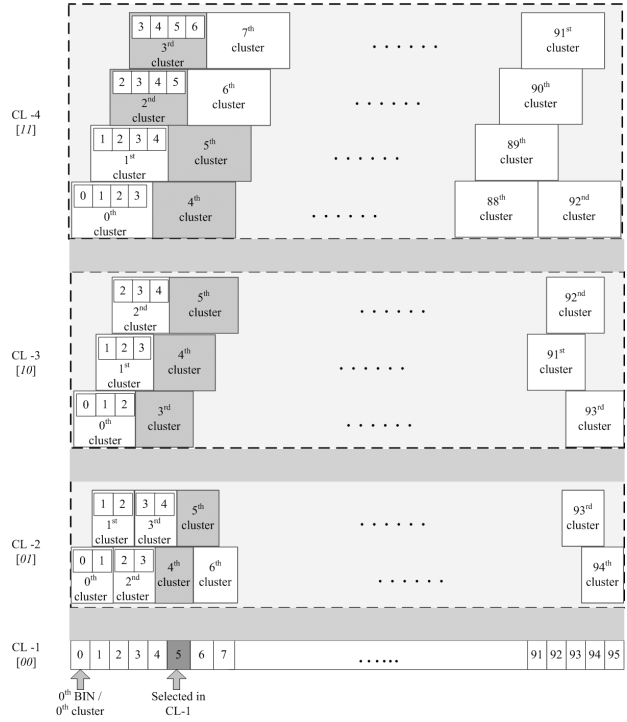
CL -4
[11]

3 4 5 6
3$^{rd}$ cluster

7$^{th}$ cluster

......

91$^{st}$ cluster

2 3 4 5
2$^{nd}$ cluster

6$^{th}$ cluster

......

90$^{th}$ cluster

1 2 3 4
1$^{st}$ cluster

5$^{th}$ cluster

......

89$^{th}$ cluster

0 1 2 3
0$^{th}$ cluster

4$^{th}$ cluster

......

88$^{th}$ cluster

92$^{nd}$ cluster

CL -3
[10]

2 3 4
2$^{nd}$ cluster

5$^{th}$ cluster

......

92$^{nd}$ cluster

1 2 3
1$^{st}$ cluster

4$^{th}$ cluster

......

91$^{st}$ cluster

0 1 2
0$^{th}$ cluster

3$^{rd}$ cluster

......

93$^{rd}$ cluster

CL -2
[01]

1 2
1$^{st}$ cluster

3 4
3$^{rd}$ cluster

5$^{th}$ cluster

......

93$^{rd}$ cluster

0 1
0$^{th}$ cluster

2 3
2$^{nd}$ cluster

4$^{th}$ cluster

6$^{th}$ cluster

......

94$^{th}$ cluster

CL -1
[00]

| 0 | 1 | 2 | 3 | 4 | 5 | 6 | 7 | ...... | 91 | 92 | 93 | 94 | 95 |
|---|---|---|---|---|---|---|---|---|---|---|---|---|---|

0$^{th}$ BIN / 0$^{th}$ cluster

Selected in CL-1